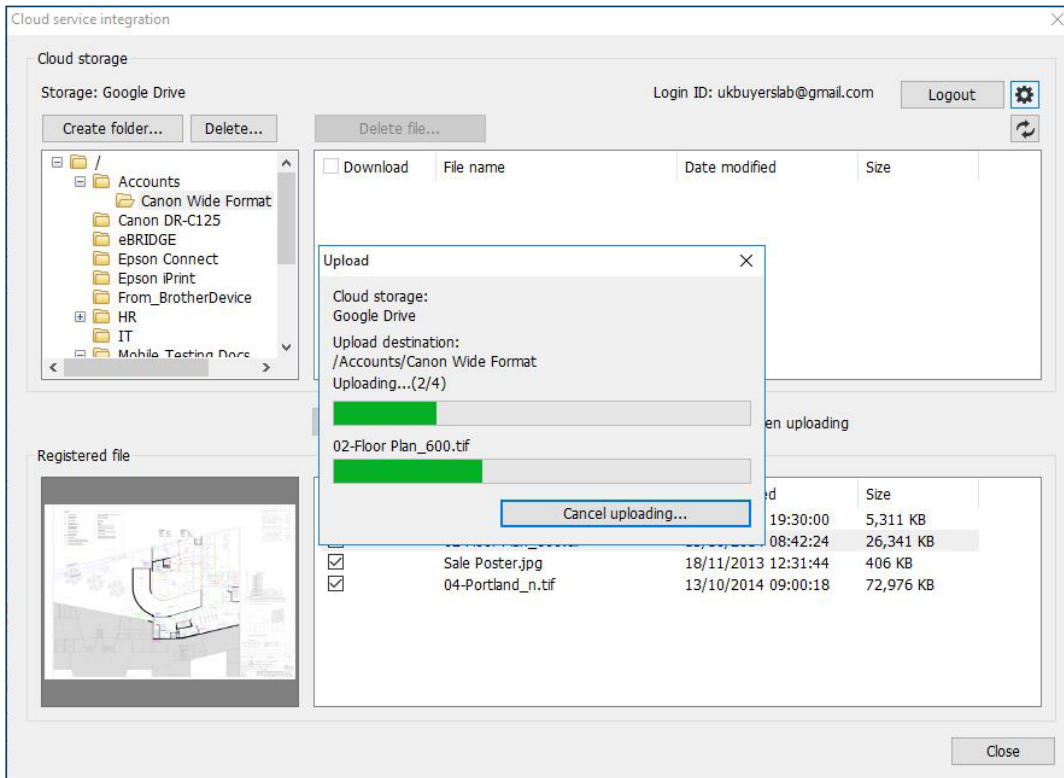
Cloud service integration

Cloud storage

Storage: Google Drive

Login ID: ukbuyerslab@gmail.com

Logout

Create folder...

Delete...

Delete file...

/
Accounts
Canon Wide Format
Canon DR-C125
eBRIDGE
Epson Connect
Epson iPrint
From_BrotherDevice
HR
IT
Mobile Testing Docs

| Download | File name | Date modified | Size |
|---|---|---|---|

Upload

Cloud storage:
Google Drive

Upload destination:
/Accounts/Canon Wide Format

Uploading...(2/4)

02-Floor Plan_600.tif

Cancel uploading...

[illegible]en uploading

Registered file

| | File name | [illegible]d | Size |
|---|---|---|---|
| | | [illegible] 19:30:00 | 5,311 KB |
| | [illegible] | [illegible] 08:42:24 | 26,341 KB |
| ☑ | Sale Poster.jpg | 18/11/2013 12:31:44 | 406 KB |
| ☑ | 04-Portland_n.tif | 13/10/2014 09:00:18 | 72,976 KB |

Close